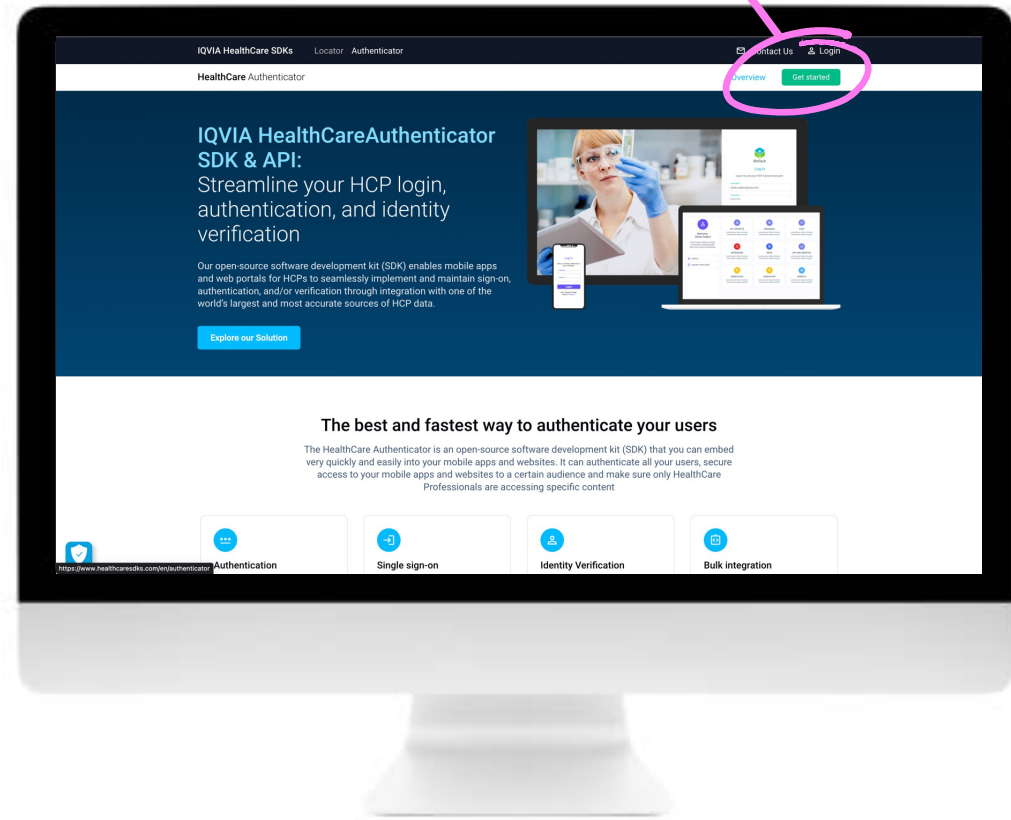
IQVIA HealthCare SDKs Locator Authenticator

Contact Us Login

HealthCare Authenticator

Overview Get started

IQVIA HealthCareAuthenticator SDK & API:
Streamline your HCP login, authentication, and identity verification

Our open-source software development kit (SDK) enables mobile apps and web portals for HCPs to seamlessly implement and maintain sign-on, authentication, and/or verification through integration with one of the world's largest and most accurate sources of HCP data.

Explore our Solution

The best and fastest way to authenticate your users

The HealthCare Authenticator is an open-source software development kit (SDK) that you can embed very quickly and easily into your mobile apps and websites. It can authenticate all your users, secure access to your mobile apps and websites to a certain audience and make sure only HealthCare Professionals are accessing specific content

https://www.healthcaresdks.com/en/authenticator

Authentication

Single sign-on

Identity Verification

Bulk integration